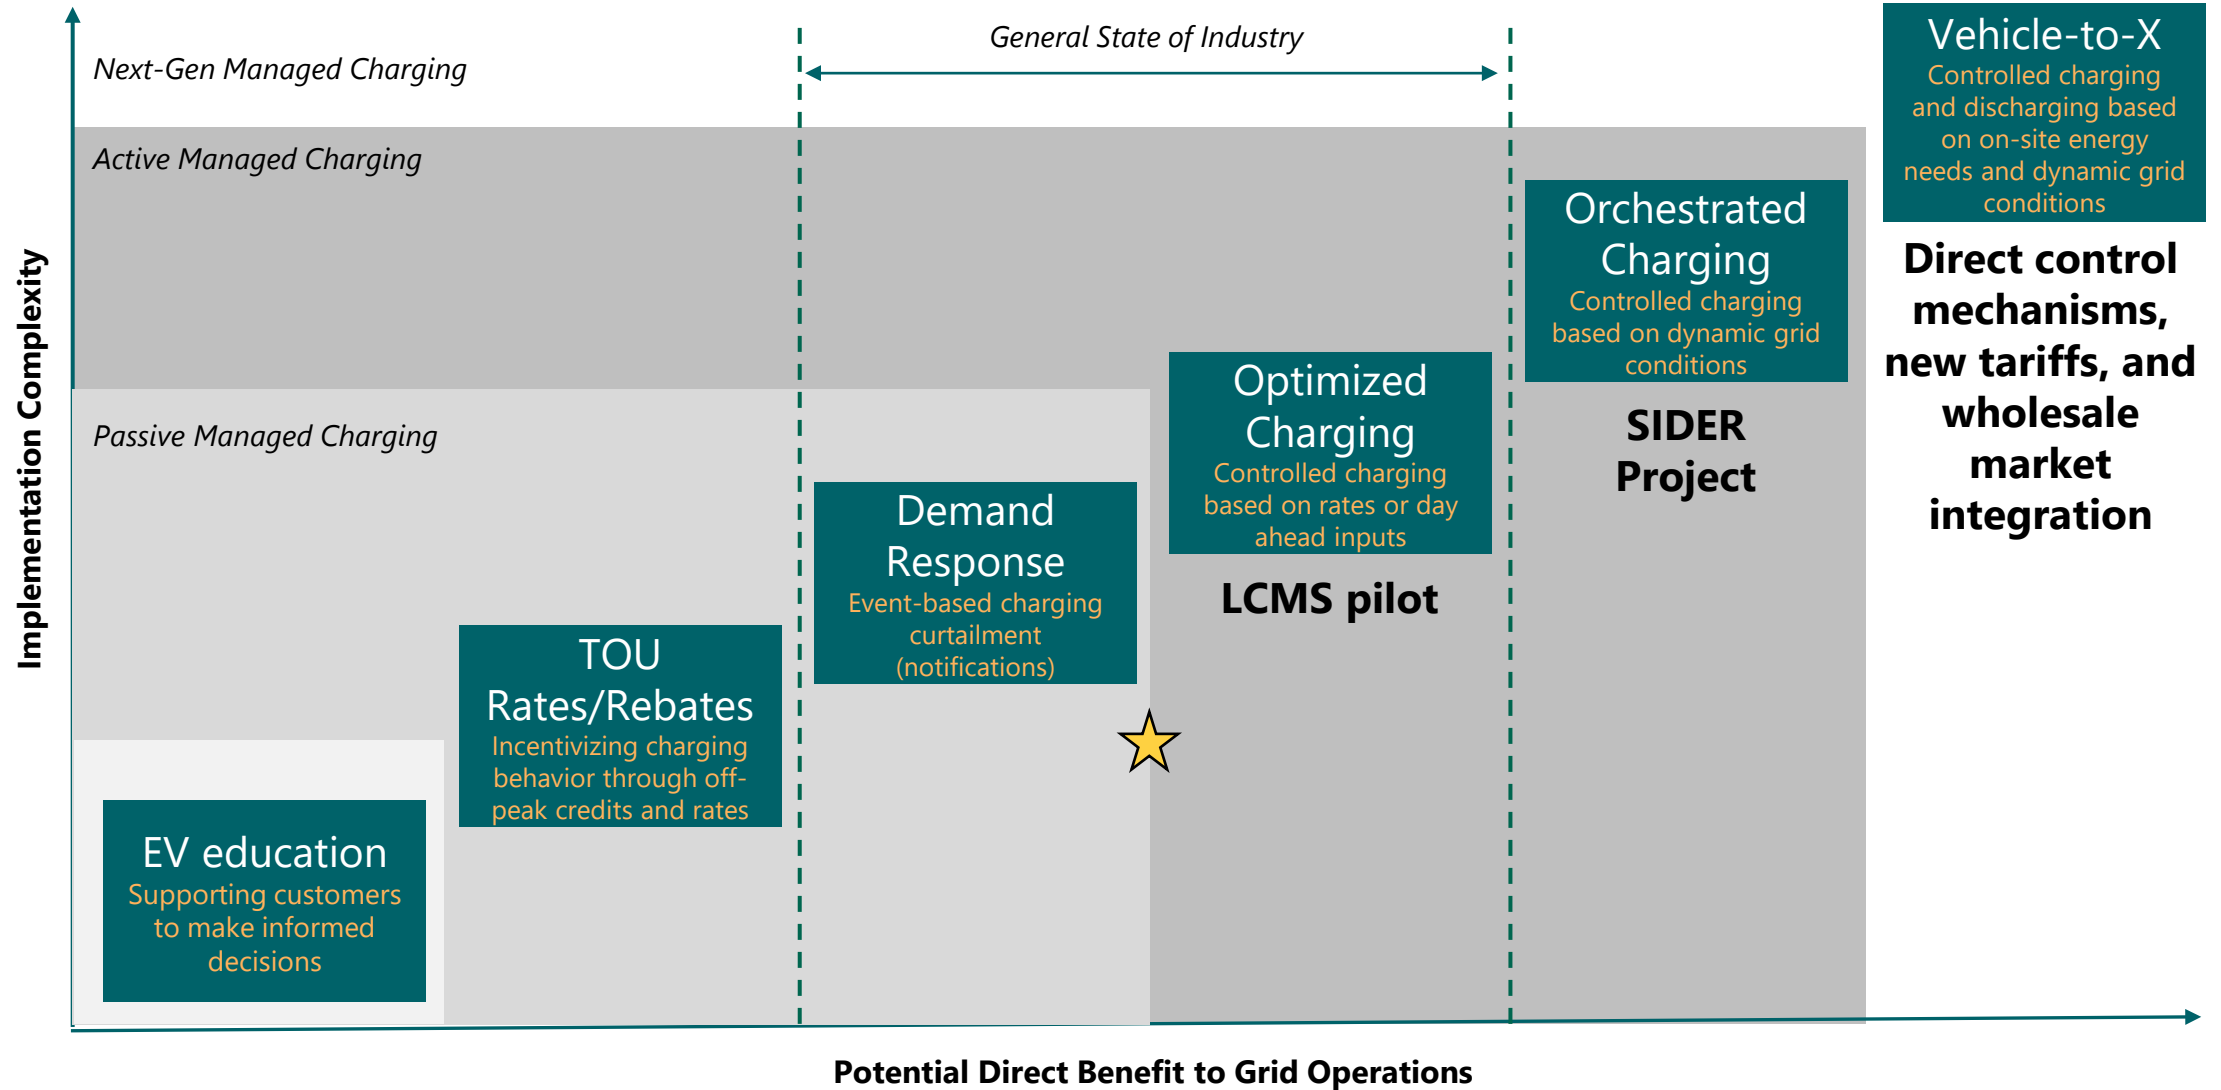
General State of Industry

Next-Gen Managed Charging

Vehicle-to-X
Controlled charging and discharging based on on-site energy needs and dynamic grid conditions

Direct control mechanisms, new tariffs, and wholesale market integration

Active Managed Charging

Orchestrated Charging
Controlled charging based on dynamic grid conditions

SIDER Project

Optimized Charging
Controlled charging based on rates or day ahead inputs

LCMS pilot

Passive Managed Charging

Demand Response
Event-based charging curtailment (notifications)

TOU Rates/Rebates
Incentivizing charging behavior through off-peak credits and rates

EV education
Supporting customers to make informed decisions

Implementation Complexity

Potential Direct Benefit to Grid Operations